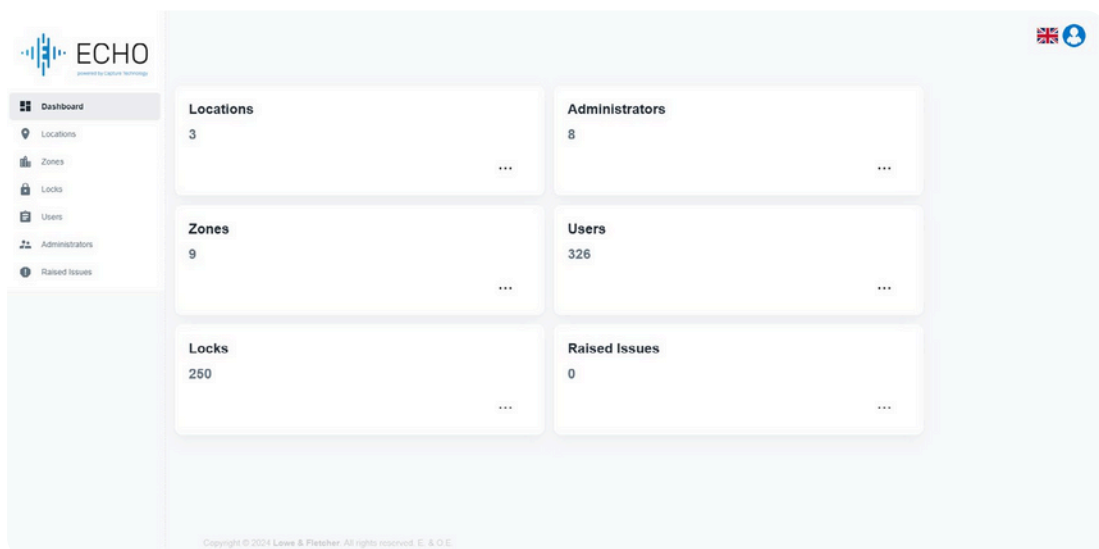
ECHO
powered by Capture Technology

Dashboard
Locations
Zones
Locks
Users
Administrators
Raised Issues

Locations
3
...

Administrators
8
...

Zones
9
...

Users
326
...

Locks
250
...

Raised Issues
0
...

Copyright © 2024 Lowe & Fletcher. All rights reserved. E. & O.E.